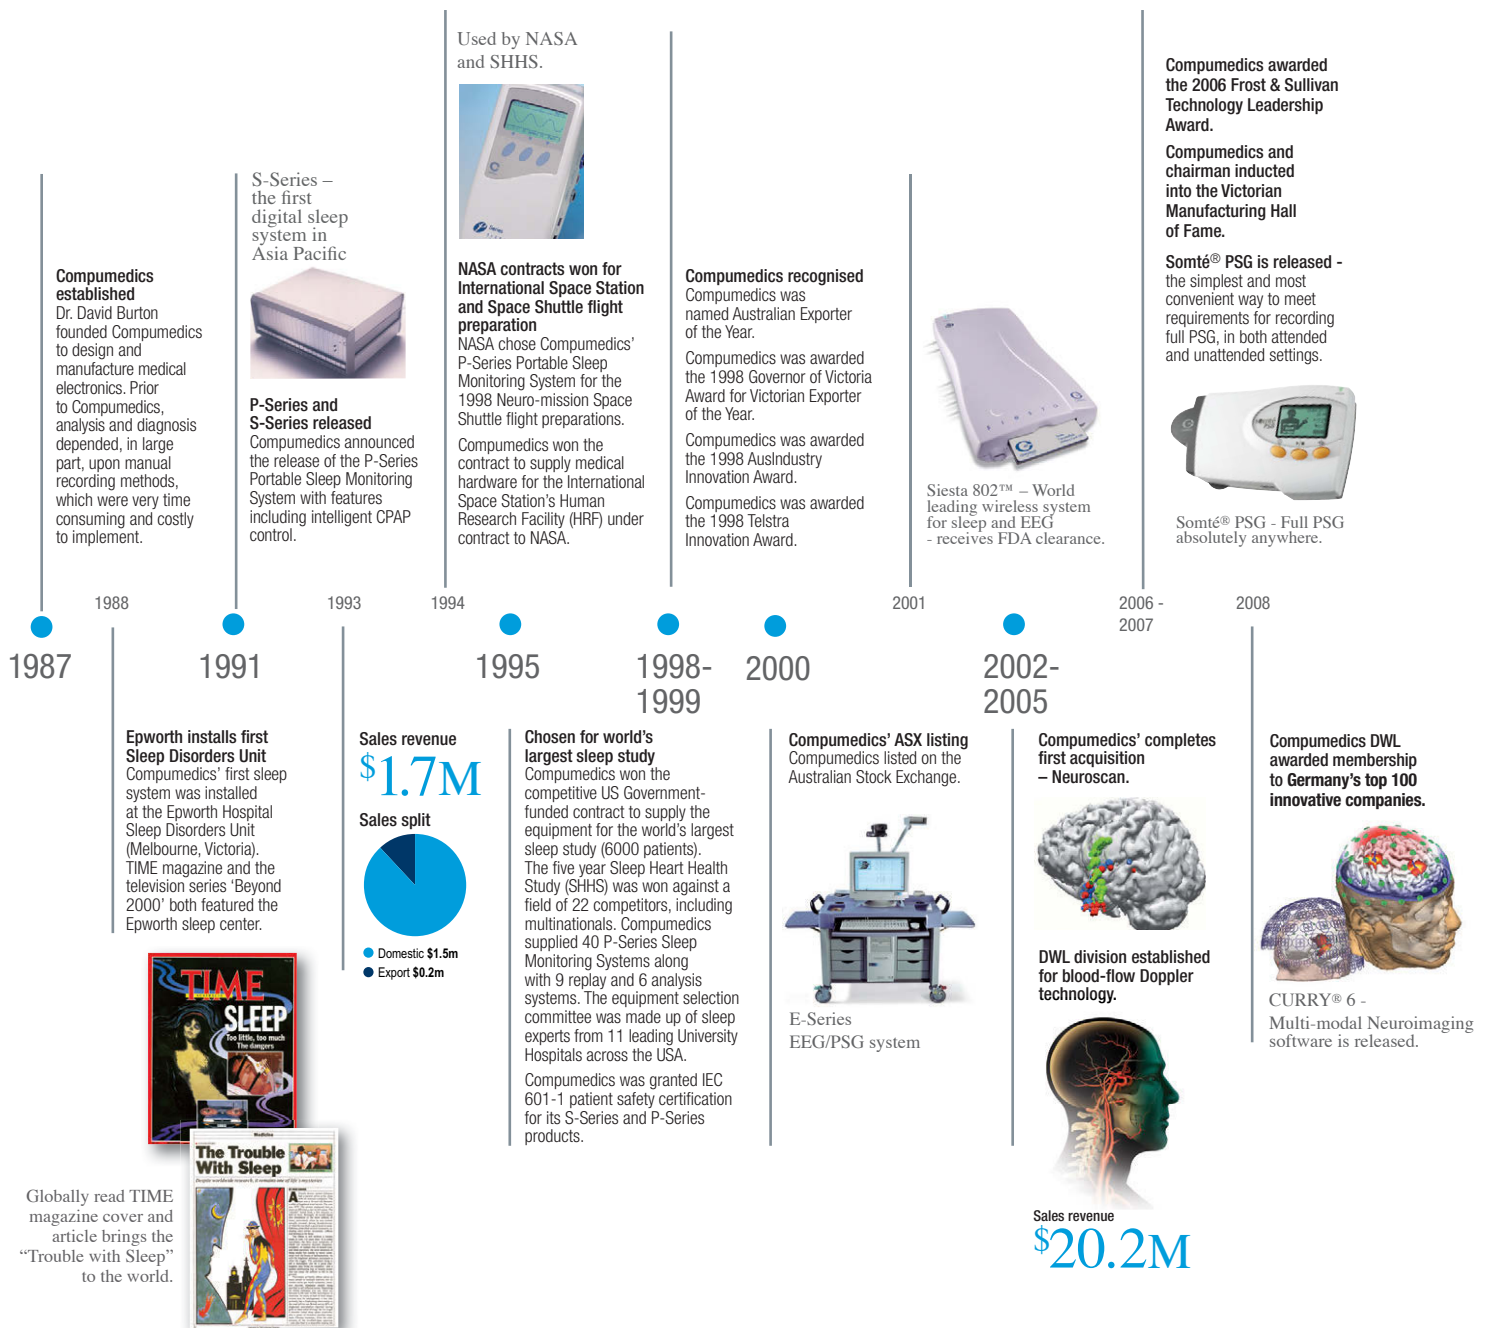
Compumedics established
Dr. David Burton founded Compumedics to design and manufacture medical electronics. Prior to Compumedics, analysis and diagnosis depended, in large part, upon manual recording methods, which were very time consuming and costly to implement.

S-Series – the first digital sleep system in Asia Pacific

P-Series and S-Series released
Compumedics announced the release of the P-Series Portable Sleep Monitoring System with features including intelligent CPAP control.

Used by NASA and SHHS.

NASA contracts won for International Space Station and Space Shuttle flight preparation
NASA chose Compumedics' P-Series Portable Sleep Monitoring System for the 1998 Neuro-mission Space Shuttle flight preparations.

Compumedics won the contract to supply medical hardware for the International Space Station's Human Research Facility (HRF) under contract to NASA.

Compumedics recognised
Compumedics was named Australian Exporter of the Year.

Compumedics was awarded the 1998 Governor of Victoria Award for Victorian Exporter of the Year.

Compumedics was awarded the 1998 AusIndustry Innovation Award.

Compumedics was awarded the 1998 Telstra Innovation Award.

Siesta 802™ – World leading wireless system for sleep and EEG - receives FDA clearance.

Compumedics awarded the 2006 Frost & Sullivan Technology Leadership Award.

Compumedics and chairman inducted into the Victorian Manufacturing Hall of Fame.

Somté® PSG is released - the simplest and most convenient way to meet requirements for recording full PSG, in both attended and unattended settings.

Somté® PSG - Full PSG absolutely anywhere.

1988 1993 1994 2001 2006 - 2007 2008

1987 1991 1995 1998- 1999 2000 2002- 2005

Epworth installs first Sleep Disorders Unit
Compumedics' first sleep system was installed at the Epworth Hospital Sleep Disorders Unit (Melbourne, Victoria). TIME magazine and the television series 'Beyond 2000' both featured the Epworth sleep center.

TIME
SLEEP
Too little, too much
The dangers

The Trouble With Sleep

Globally read TIME magazine cover and article brings the "Trouble with Sleep" to the world.

Sales revenue
$1.7M

Sales split

Domestic $1.5m
Export $0.2m

Chosen for world's largest sleep study
Compumedics won the competitive US Government-funded contract to supply the equipment for the world's largest sleep study (6000 patients). The five year Sleep Heart Health Study (SHHS) was won against a field of 22 competitors, including multinationals. Compumedics supplied 40 P-Series Sleep Monitoring Systems along with 9 replay and 6 analysis systems. The equipment selection committee was made up of sleep experts from 11 leading University Hospitals across the USA.

Compumedics was granted IEC 601-1 patient safety certification for its S-Series and P-Series products.

Compumedics' ASX listing
Compumedics listed on the Australian Stock Exchange.

E-Series EEG/PSG system

Compumedics' completes first acquisition – Neuroscan.

DWL division established for blood-flow Doppler technology.

Sales revenue
$20.2M

Compumedics DWL awarded membership to Germany's top 100 innovative companies.

CURRY® 6 - Multi-modal Neuroimaging software is released.